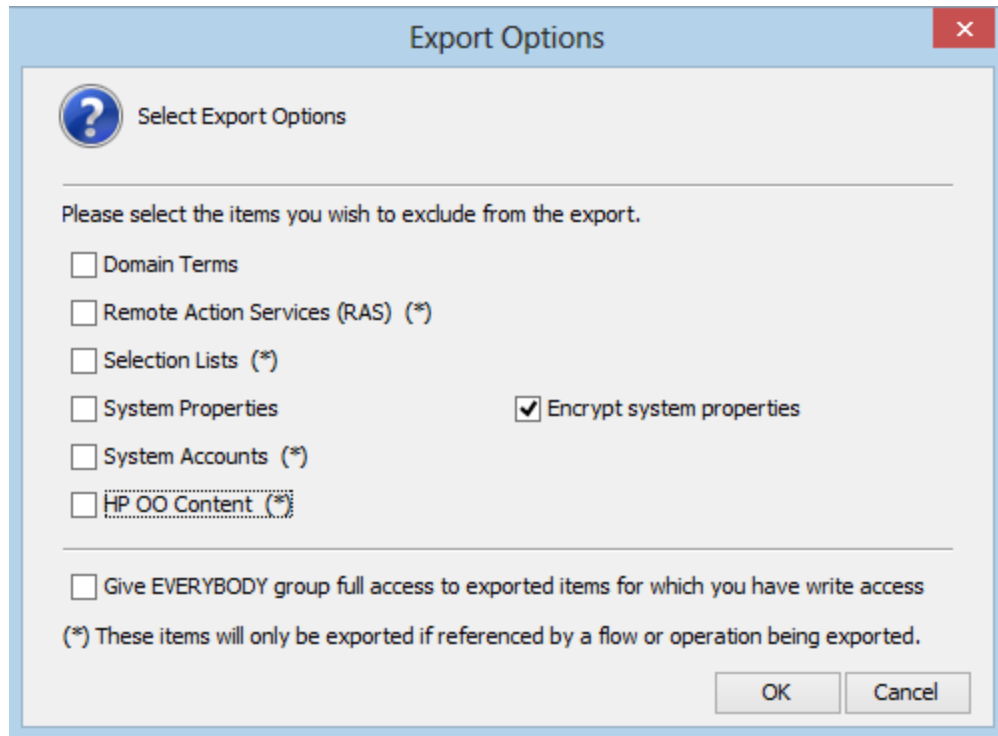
Export Options

Select Export Options

Please select the items you wish to exclude from the export.

Domain Terms

Remote Action Services (RAS) (*)

Selection Lists (*)

System Properties

Encrypt system properties

System Accounts (*)

HP OO Content (*)

Give EVERYBODY group full access to exported items for which you have write access

(*) These items will only be exported if referenced by a flow or operation being exported.

OK

Cancel